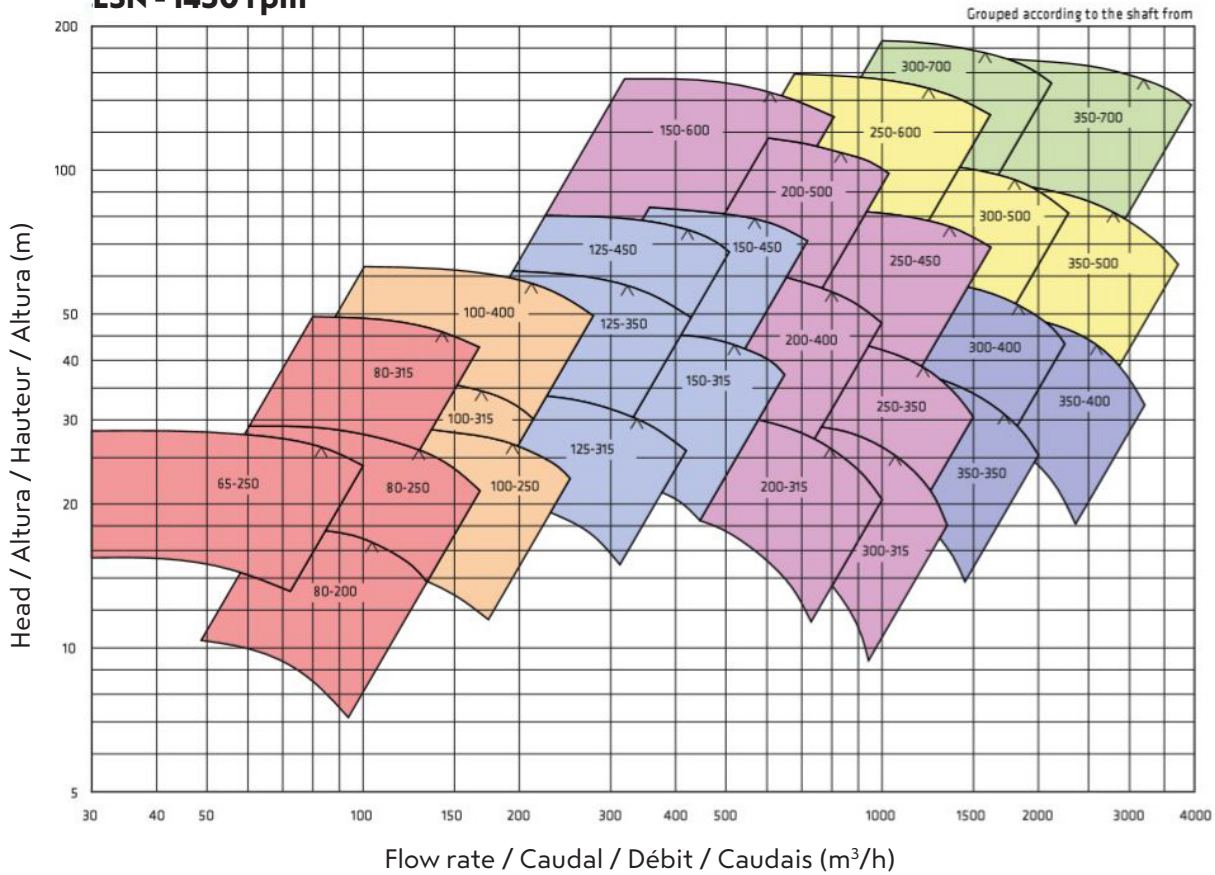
ESN - 1450 rpm

Grouped according to the shaft from

Head / Altura / Hauteur / Altura (m)

200
100
50
40
30
20
10
5

300-700
350-700
150-600
250-600
200-500
300-500
125-450
150-450
350-500
250-450
100-400
125-350
200-400
300-400
80-315
150-315
350-400
100-315
250-350
125-315
65-250
80-250
100-250
200-315
350-350
300-315
80-200

30
40
50
100
150
200
300
400
500
1000
1500
2000
3000
4000

Flow rate / Caudal / Débit / Caudais ($m^3/h$)